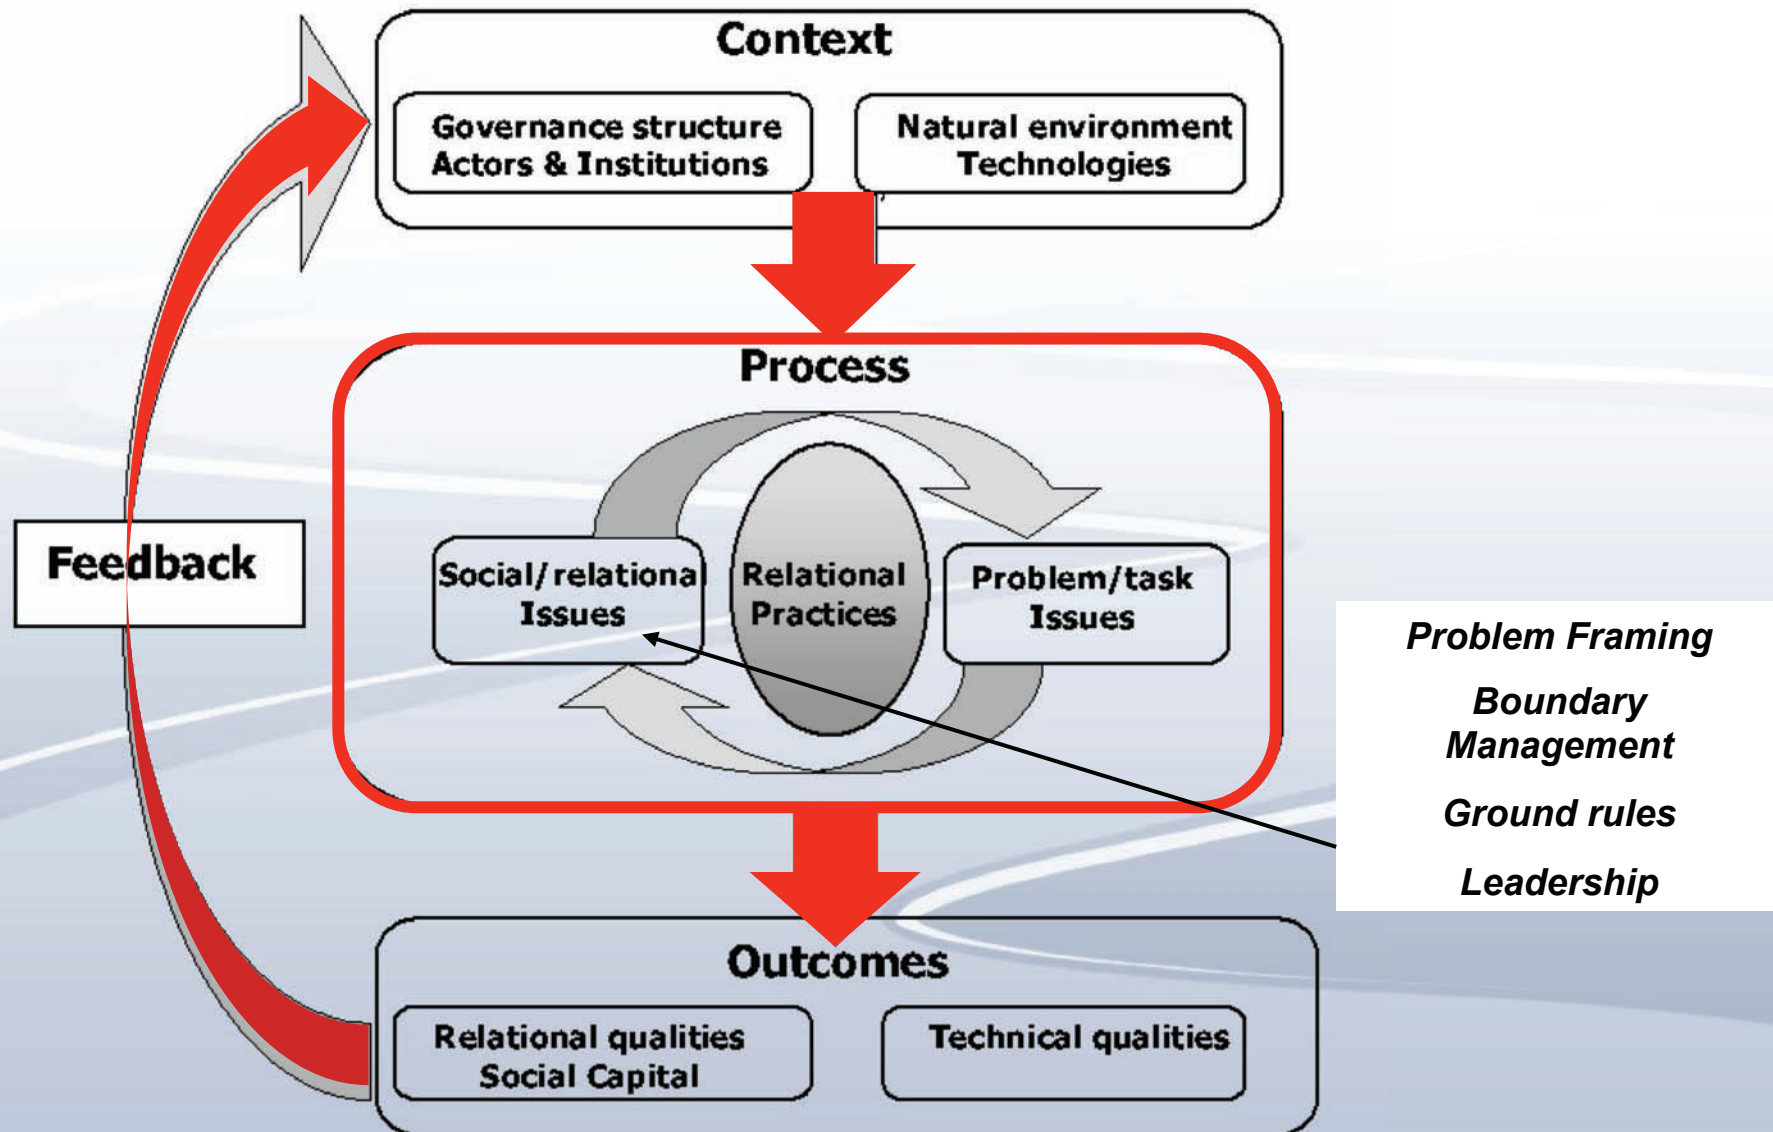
Context

Governance structure
Actors & Institutions

Natural environment
Technologies

Feedback

Process

Social/relational
Issues

Relational
Practices

Problem/task
Issues

Problem Framing

Boundary Management

Ground rules

Leadership

Outcomes

Relational qualities
Social Capital

Technical qualities